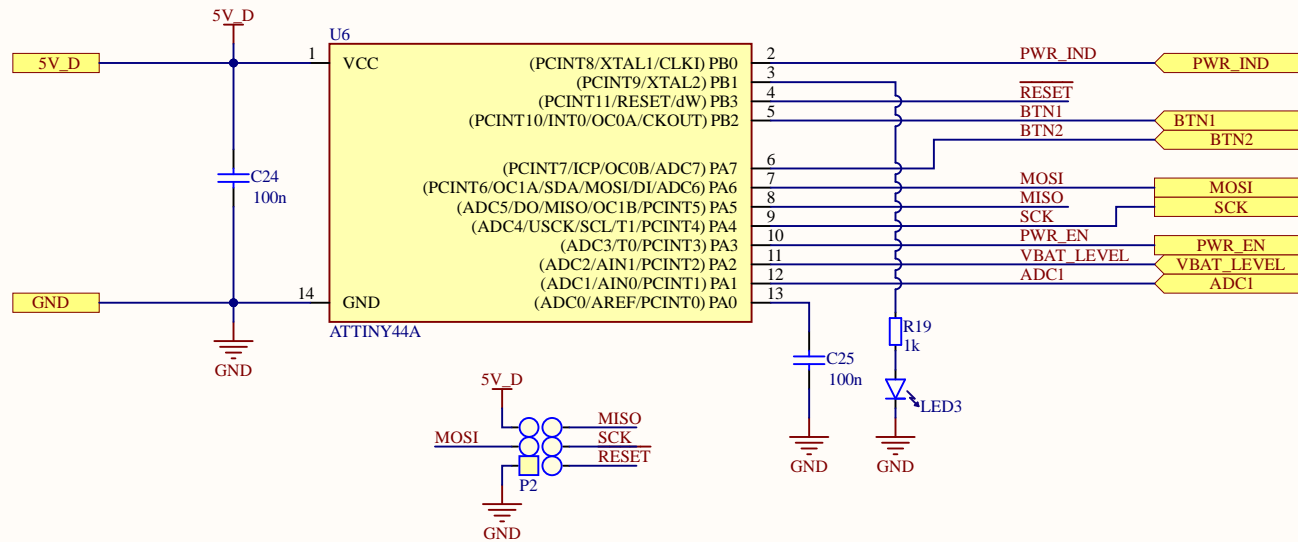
5V_D

U6

5V_D

1 VCC

(PCINT8/XTAL1/CLKI) PB0 2
(PCINT9/XTAL2) PB1 3
(PCINT11/RESET/dW) PB3 4
(PCINT10/INT0/OC0A/CKOUT) PB2 5

(PCINT7/ICP/OC0B/ADC7) PA7 6
(PCINT6/OC1A/SDA/MOSI/DI/ADC6) PA6 7
(ADC5/DO/MOSI/OC1B/PCINT5) PA5 8
(ADC4/USCK/SCL/T1/PCINT4) PA4 9
(ADC3/T0/PCINT3) PA3 10
(ADC2/AIN1/PCINT2) PA2 11
(ADC1/AIN0/PCINT1) PA1 12
(ADC0/AREF/PCINT0) PA0 13

C24
100n

GND

14 GND

ATTINY44A

GND

PWR_IND
PWR_IND
$\overline{RESET}$
BTN1
BTN1
BTN2
BTN2
MOSI
MOSI
MISO
SCK
SCK
PWR_EN
PWR_EN
VBAT_LEVEL
VBAT_LEVEL
ADC1
ADC1

R19
1k

C25
100n

LED3

GND

GND

5V_D

MOSI

MISO
SCK
$\overline{RESET}$

P2

GND